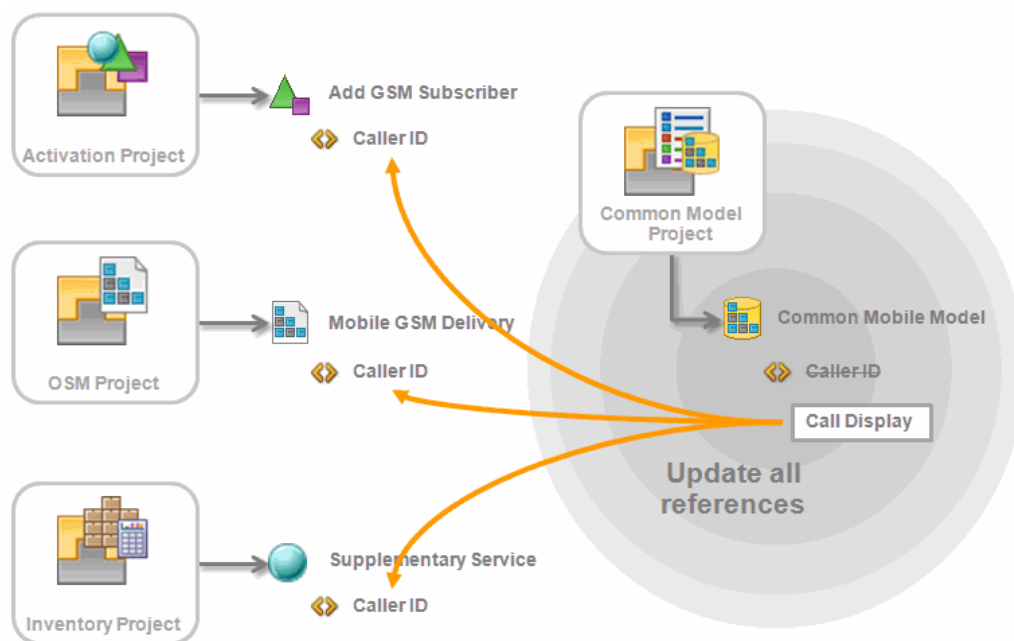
Activation Project

Add GSM Subscriber

Caller ID

Common Model Project

OSM Project

Mobile GSM Delivery

Caller ID

Common Mobile Model

~~Caller ID~~

Call Display

Update all references

Inventory Project

Supplementary Service

Caller ID